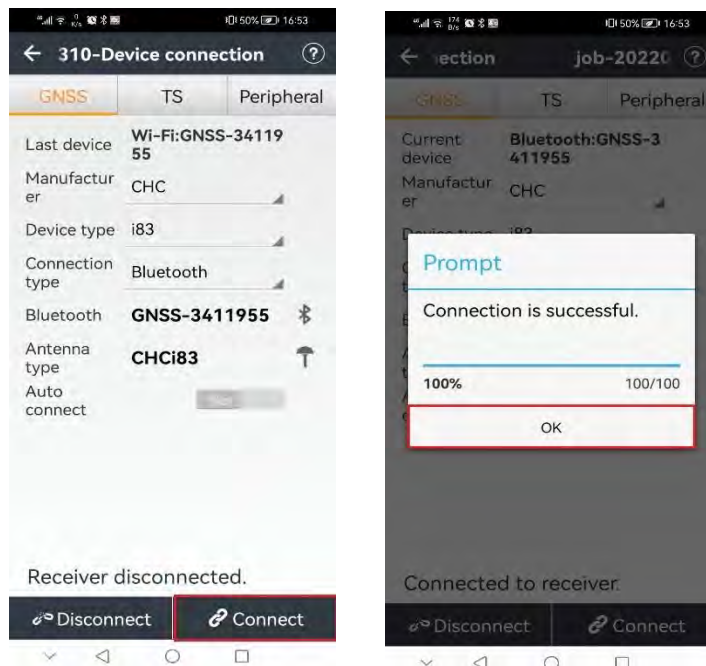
50% 16:53

← 310-Device connection ?

GNSS TS Peripheral

Last device Wi-Fi:GNSS-3411955

Manufacturer CHC

Device type i83

Connection type Bluetooth

Bluetooth GNSS-3411955

Antenna type CHCi83

Auto connect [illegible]

Receiver disconnected.

Disconnect Connect

50% 16:53

← ection job-20220 ?

GNSS TS Peripheral

Current device Bluetooth:GNSS-3411955

Manufacturer CHC

Prompt

Connection is successful.

100% 100/100

OK

Connected to receiver.

Disconnect Connect